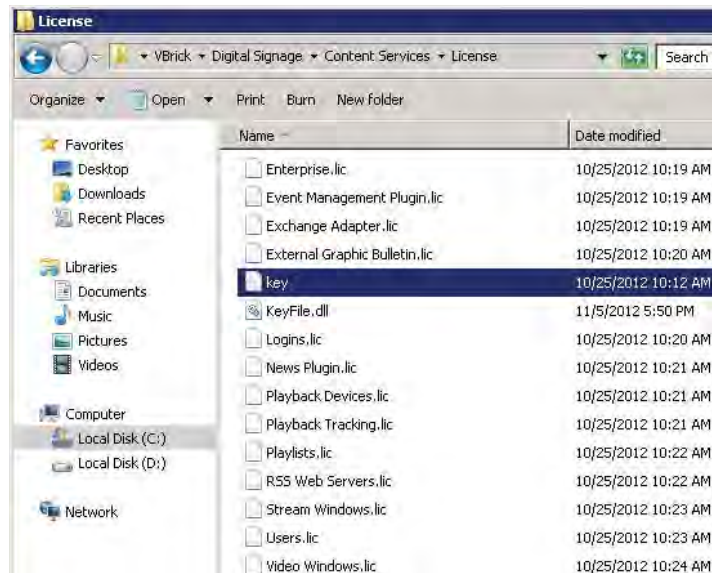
License

▸ VBrick ▸ Digital Signage ▸ Content Services ▸ License

Search

Organize ▾ Open ▾ Print Burn New folder

Favorites
Desktop
Downloads
Recent Places

Libraries
Documents
Music
Pictures
Videos

Computer
Local Disk (C:)
Local Disk (D:)

Network

| Name | Date modified |
|---|---|
| Enterprise.lic | 10/25/2012 10:19 AM |
| Event Management Plugin.lic | 10/25/2012 10:19 AM |
| Exchange Adapter.lic | 10/25/2012 10:19 AM |
| External Graphic Bulletin.lic | 10/25/2012 10:20 AM |
| key | 10/25/2012 10:12 AM |
| KeyFile.dll | 11/5/2012 5:50 PM |
| Logins.lic | 10/25/2012 10:20 AM |
| News Plugin.lic | 10/25/2012 10:21 AM |
| Playback Devices.lic | 10/25/2012 10:21 AM |
| Playback Tracking.lic | 10/25/2012 10:21 AM |
| Playlists.lic | 10/25/2012 10:22 AM |
| RSS Web Servers.lic | 10/25/2012 10:22 AM |
| Stream Windows.lic | 10/25/2012 10:23 AM |
| Users.lic | 10/25/2012 10:23 AM |
| Video Windows.lic | 10/25/2012 10:24 AM |